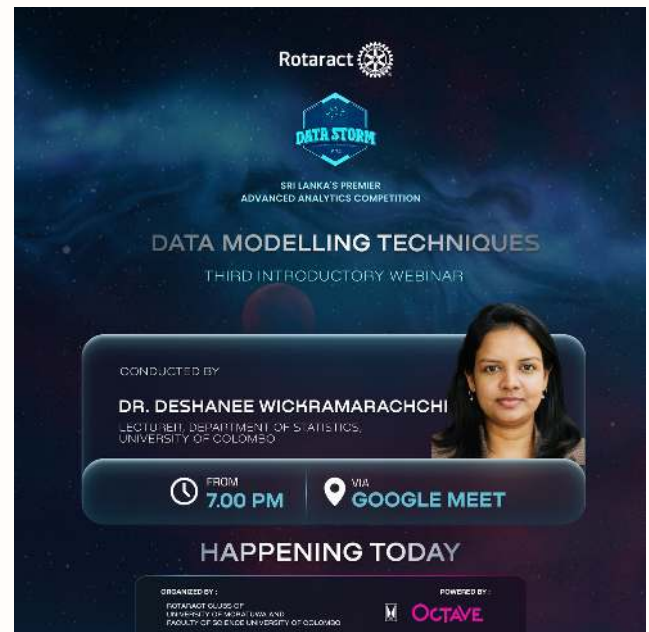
Rotaract

DATA STORM

SRI LANKA'S PREMIER ADVANCED ANALYTICS COMPETITION

DATA MODELLING TECHNIQUES

THIRD INTRODUCTORY WEBINAR

CONDUCTED BY

DR. DESHANEE WICKRAMARACHCHI

LECTURER, DEPARTMENT OF STATISTICS, UNIVERSITY OF COLOMBO

FROM 7.00 PM

VIA GOOGLE MEET

HAPPENING TODAY

ORGANIZED BY :
ROTARACT CLUBS OF UNIVERSITY OF MORATUWA AND FACULTY OF SCIENCE UNIVERSITY OF COLOMBO

POWERED BY :
OCTAVE